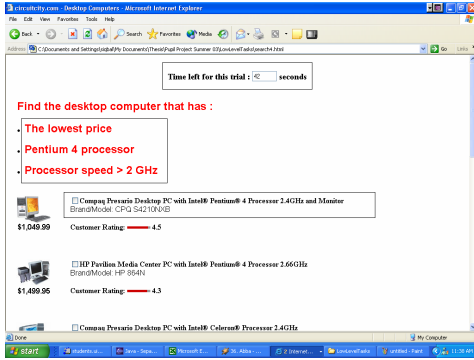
circuitcity.com - Desktop Computers - Microsoft Internet Explorer

File Edit View Favorites Tools Help

Back Search Favorites Media

Address C:\Documents and Settings\jiqbal\My Documents\Thesis\Pupil Project Summer 03\LowLevelTasks\search4.html Go Links

Time left for this trial : 42 seconds

Find the desktop computer that has :

- The lowest price
- Pentium 4 processor
- Processor speed > 2 GHz

Compaq Presario Desktop PC with Intel® Pentium® 4 Processor 2.4GHz and Monitor
Brand/Model: CPQ S4210NXB

$1,049.99 Customer Rating: 4.5

HP Pavilion Media Center PC with Intel® Pentium® 4 Processor 2.66GHz
Brand/Model: HP 864N

$1,499.95 Customer Rating: 4.3

Compaq Presario Desktop PC with Intel® Celeron® Processor 2.4GHz

Done My Computer

start studentu.w... Java - Sepa... Microsoft E... 36. Altiba - ... 2 Internet... LowLevelTasks untitled - Paint 11:36 AM